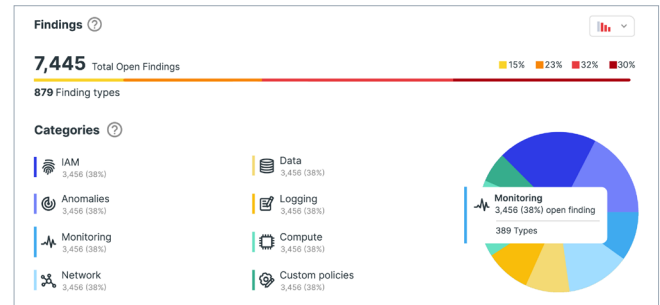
Findings ?

7,445 Total Open Findings

15% 23% 32% 30%

879 Finding types

Categories ?

IAM
3,456 (38%)

Data
3,456 (38%)

Anomalies
3,456 (38%)

Logging
3,456 (38%)

Monitoring
3,456 (38%)

Compute
3,456 (38%)

Network
3,456 (38%)

Custom policies
3,456 (38%)

Monitoring
3,456 (38%) open finding
389 Types